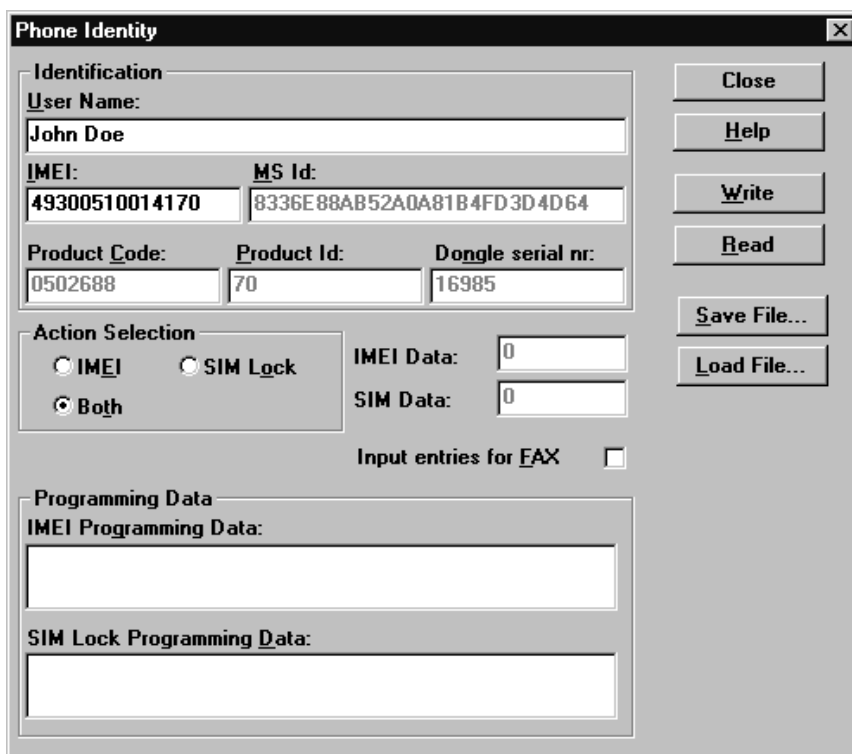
Phone Identity

Identification
User Name:
John Doe
IMEI:
49300510014170
MS Id:
8336E88AB52A0A81B4FD3D4D64
Product Code:
0502688
Product Id:
70
Dongle serial nr:
16985

Action Selection
IMEI
SIM Lock
Both

IMEI Data:
0
SIM Data:
0

Input entries for FAX

Programming Data
IMEI Programming Data:

SIM Lock Programming Data:

Close
Help
Write
Read
Save File...
Load File...